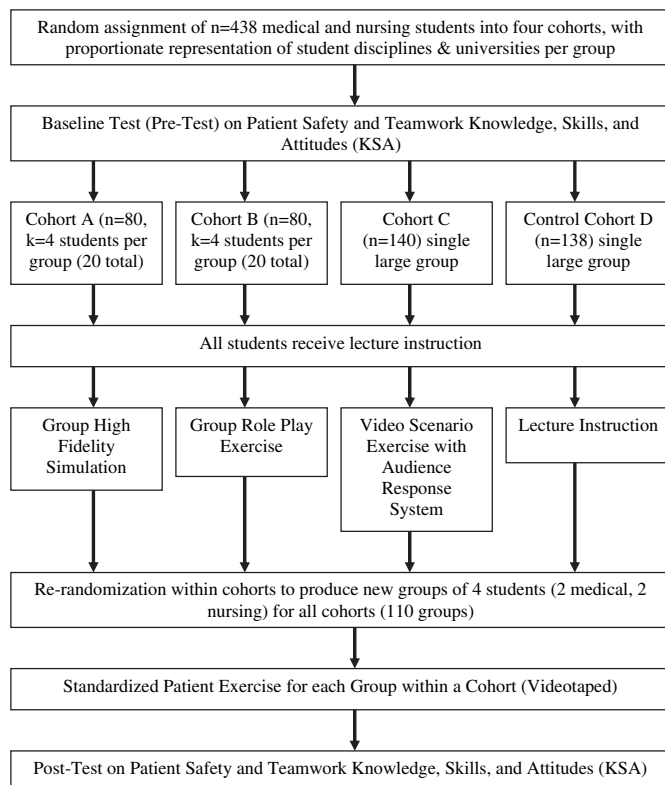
Random assignment of n=438 medical and nursing students into four cohorts, with proportionate representation of student disciplines & universities per group

Baseline Test (Pre-Test) on Patient Safety and Teamwork Knowledge, Skills, and Attitudes (KSA)

Cohort A (n=80, k=4 students per group (20 total)

Cohort B (n=80, k=4 students per group (20 total)

Cohort C (n=140) single large group

Control Cohort D (n=138) single large group

All students receive lecture instruction

Group High Fidelity Simulation

Group Role Play Exercise

Video Scenario Exercise with Audience Response System

Lecture Instruction

Re-randomization within cohorts to produce new groups of 4 students (2 medical, 2 nursing) for all cohorts (110 groups)

Standardized Patient Exercise for each Group within a Cohort (Videotaped)

Post-Test on Patient Safety and Teamwork Knowledge, Skills, and Attitudes (KSA)